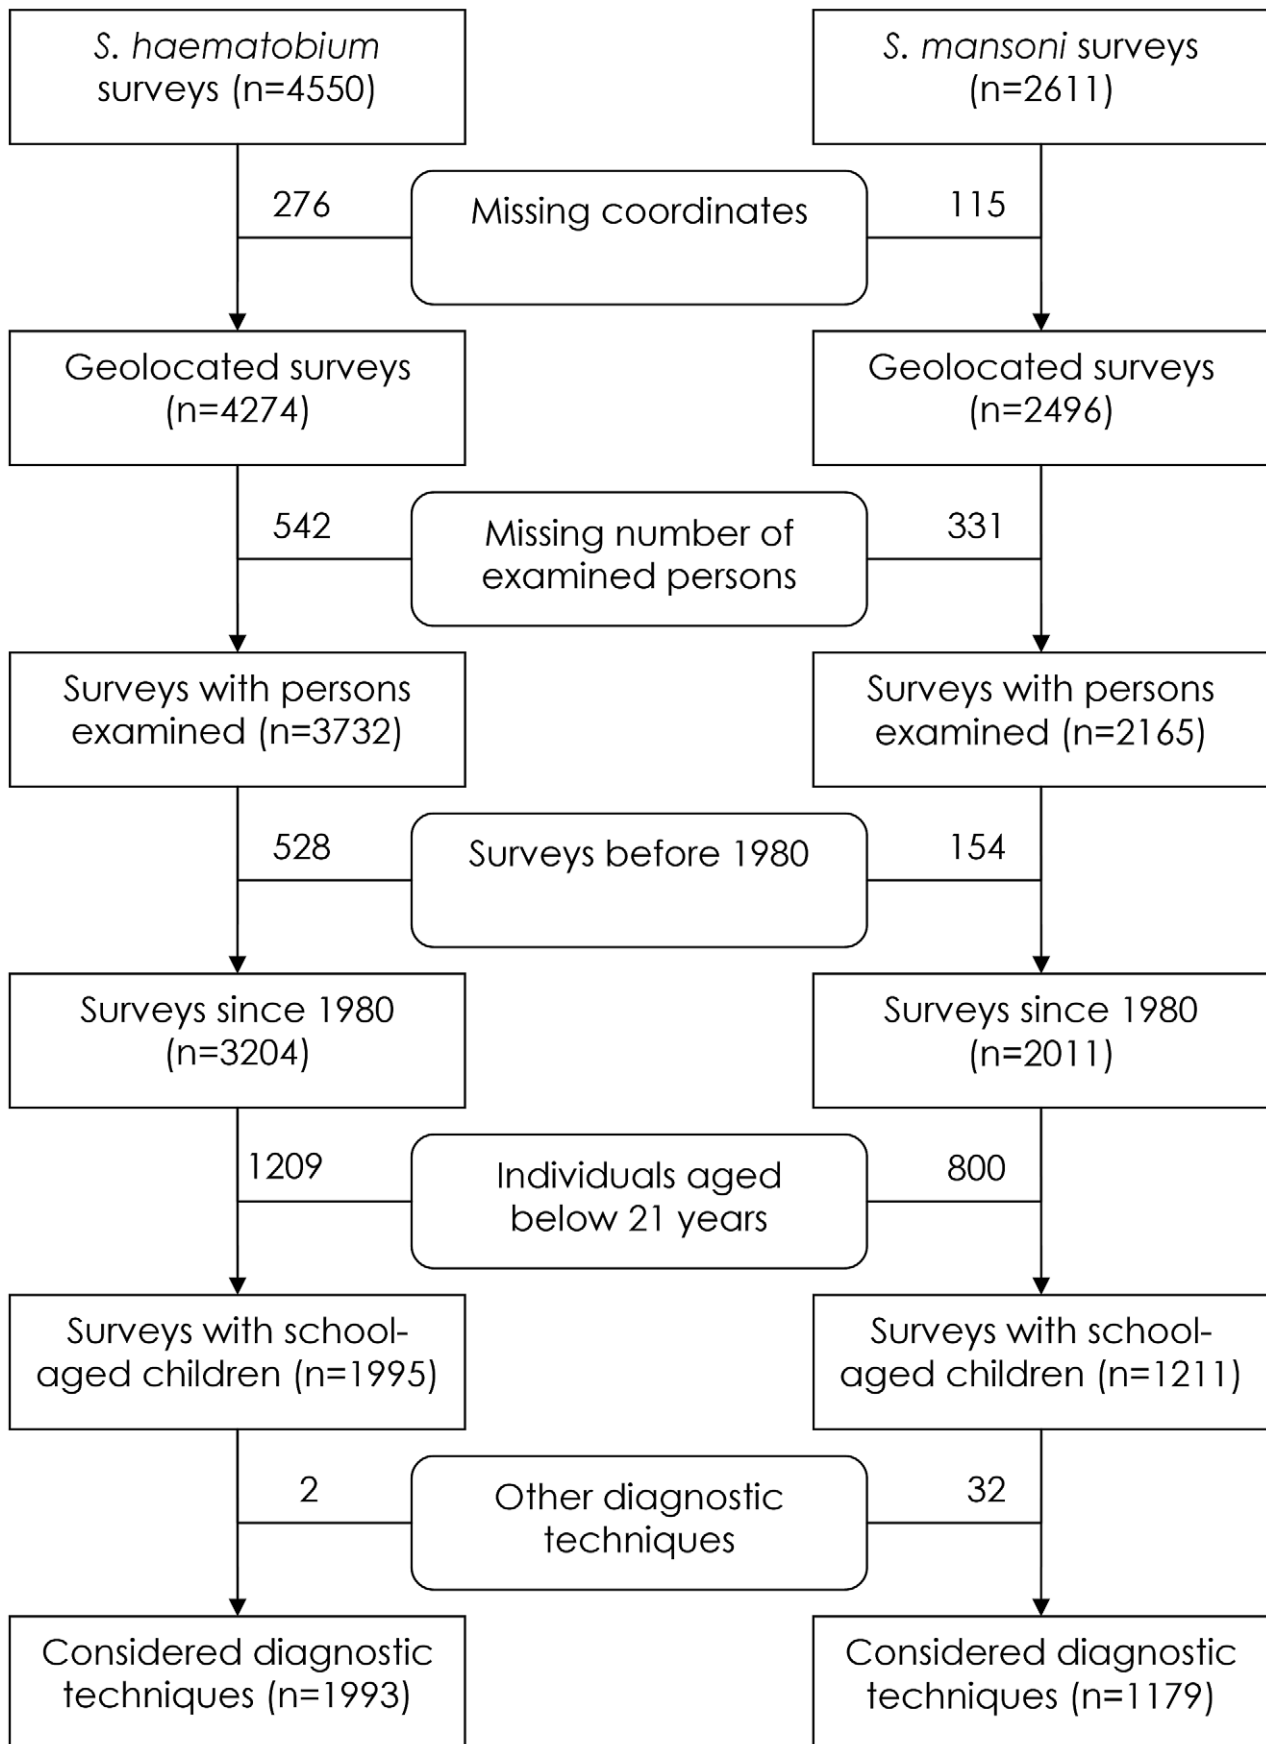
S. haematobium surveys (n=4550)

S. mansoni surveys (n=2611)

276

Missing coordinates

115

Geolocated surveys (n=4274)

Geolocated surveys (n=2496)

542

Missing number of examined persons

331

Surveys with persons examined (n=3732)

Surveys with persons examined (n=2165)

528

Surveys before 1980

154

Surveys since 1980 (n=3204)

Surveys since 1980 (n=2011)

1209

Individuals aged below 21 years

800

Surveys with school-aged children (n=1995)

Surveys with school-aged children (n=1211)

2

Other diagnostic techniques

32

Considered diagnostic techniques (n=1993)

Considered diagnostic techniques (n=1179)